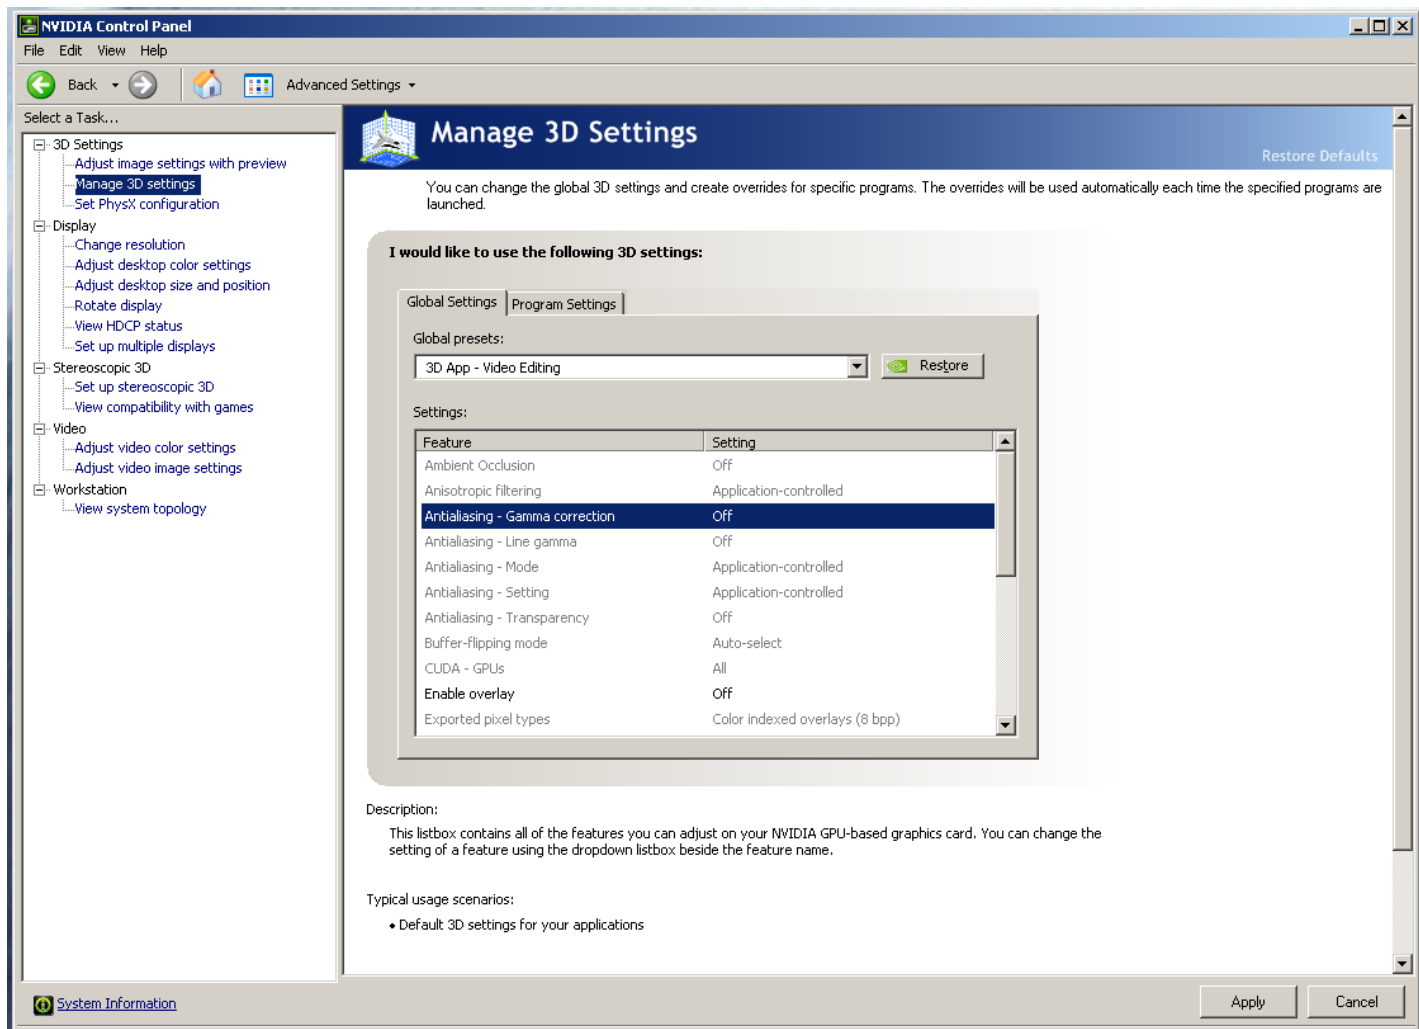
NVIDIA Control Panel

File Edit View Help

Back Advanced Settings

Select a Task...

3D Settings
Adjust image settings with preview
Manage 3D settings
Set PhysX configuration
Display
Change resolution
Adjust desktop color settings
Adjust desktop size and position
Rotate display
View HDCP status
Set up multiple displays
Stereoscopic 3D
Set up stereoscopic 3D
View compatibility with games
Video
Adjust video color settings
Adjust video image settings
Workstation
View system topology

Manage 3D Settings

Restore Defaults

You can change the global 3D settings and create overrides for specific programs. The overrides will be used automatically each time the specified programs are launched.

I would like to use the following 3D settings:

Global Settings | Program Settings

Global presets:

3D App - Video Editing

Restore

Settings:

| Feature | Setting |
|---|---|
| Ambient Occlusion | Off |
| Anisotropic filtering | Application-controlled |
| Antialiasing - Gamma correction | Off |
| Antialiasing - Line gamma | Off |
| Antialiasing - Mode | Application-controlled |
| Antialiasing - Setting | Application-controlled |
| Antialiasing - Transparency | Off |
| Buffer-flipping mode | Auto-select |
| CUDA - GPUs | All |
| Enable overlay | Off |
| Exported pixel types | Color indexed overlays (8 bpp) |

Description:

This listbox contains all of the features you can adjust on your NVIDIA GPU-based graphics card. You can change the setting of a feature using the dropdown listbox beside the feature name.

Typical usage scenarios:

• Default 3D settings for your applications

System Information

Apply Cancel